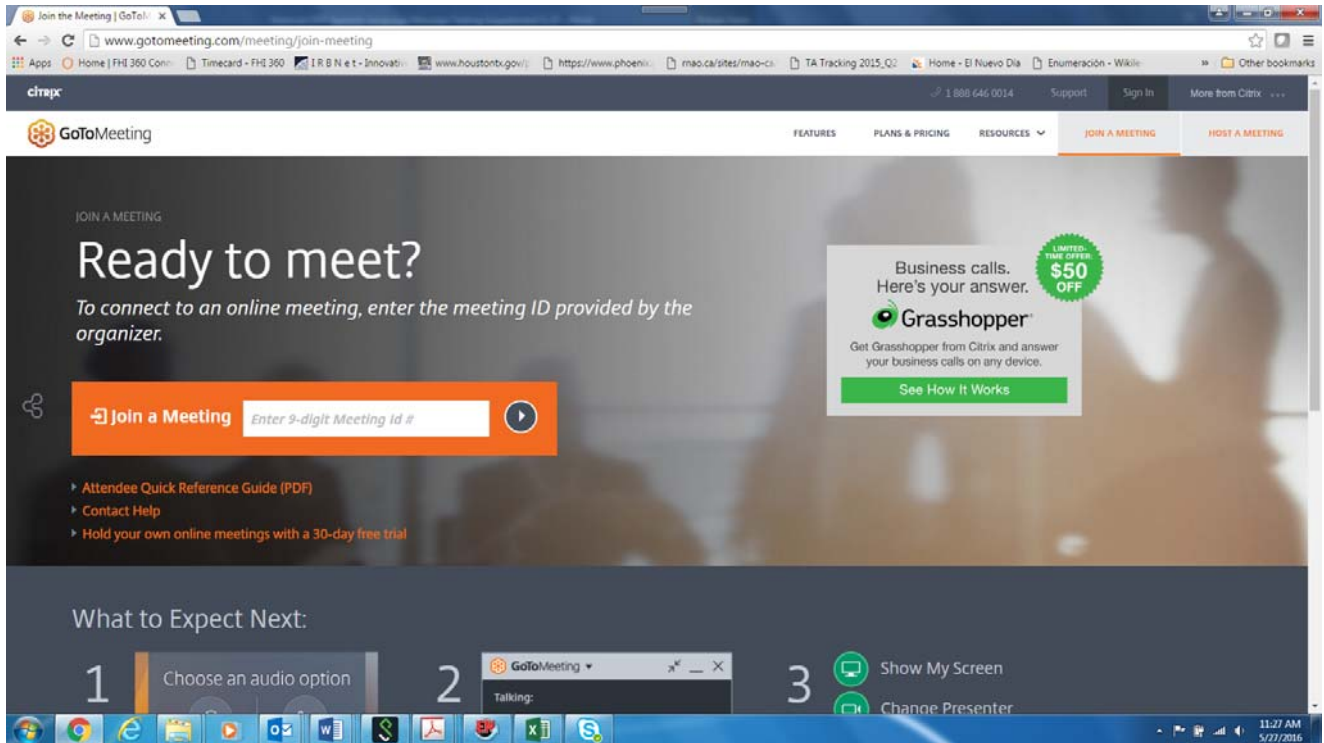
Join the Meeting | GoToM ×

www.gotomeeting.com/meeting/join-meeting

Apps Home | FHI 360 Conn Timecard - FHI 360 I R B N e t - Innovati www.houstontx.gov/ https://www.phoenix rnao.ca/sites/rnao-ca TA Tracking 2015_Q2 Home - El Nuevo Dia Enumeración - Wikile » Other bookmarks

citrix 1 888 646 0014 Support Sign In More from Citrix ...

GoToMeeting FEATURES PLANS & PRICING RESOURCES JOIN A MEETING HOST A MEETING

JOIN A MEETING

Ready to meet?

To connect to an online meeting, enter the meeting ID provided by the organizer.

Join a Meeting Enter 9-digit Meeting Id #

Attendee Quick Reference Guide (PDF)
Contact Help
Hold your own online meetings with a 30-day free trial

Business calls. Here's your answer.
LIMITED-TIME OFFER: $50 OFF
Grasshopper
Get Grasshopper from Citrix and answer your business calls on any device.
See How It Works

What to Expect Next:

1 Choose an audio option

2 GoToMeeting Talking:

3 Show My Screen
Change Presenter

11:27 AM 5/27/2016